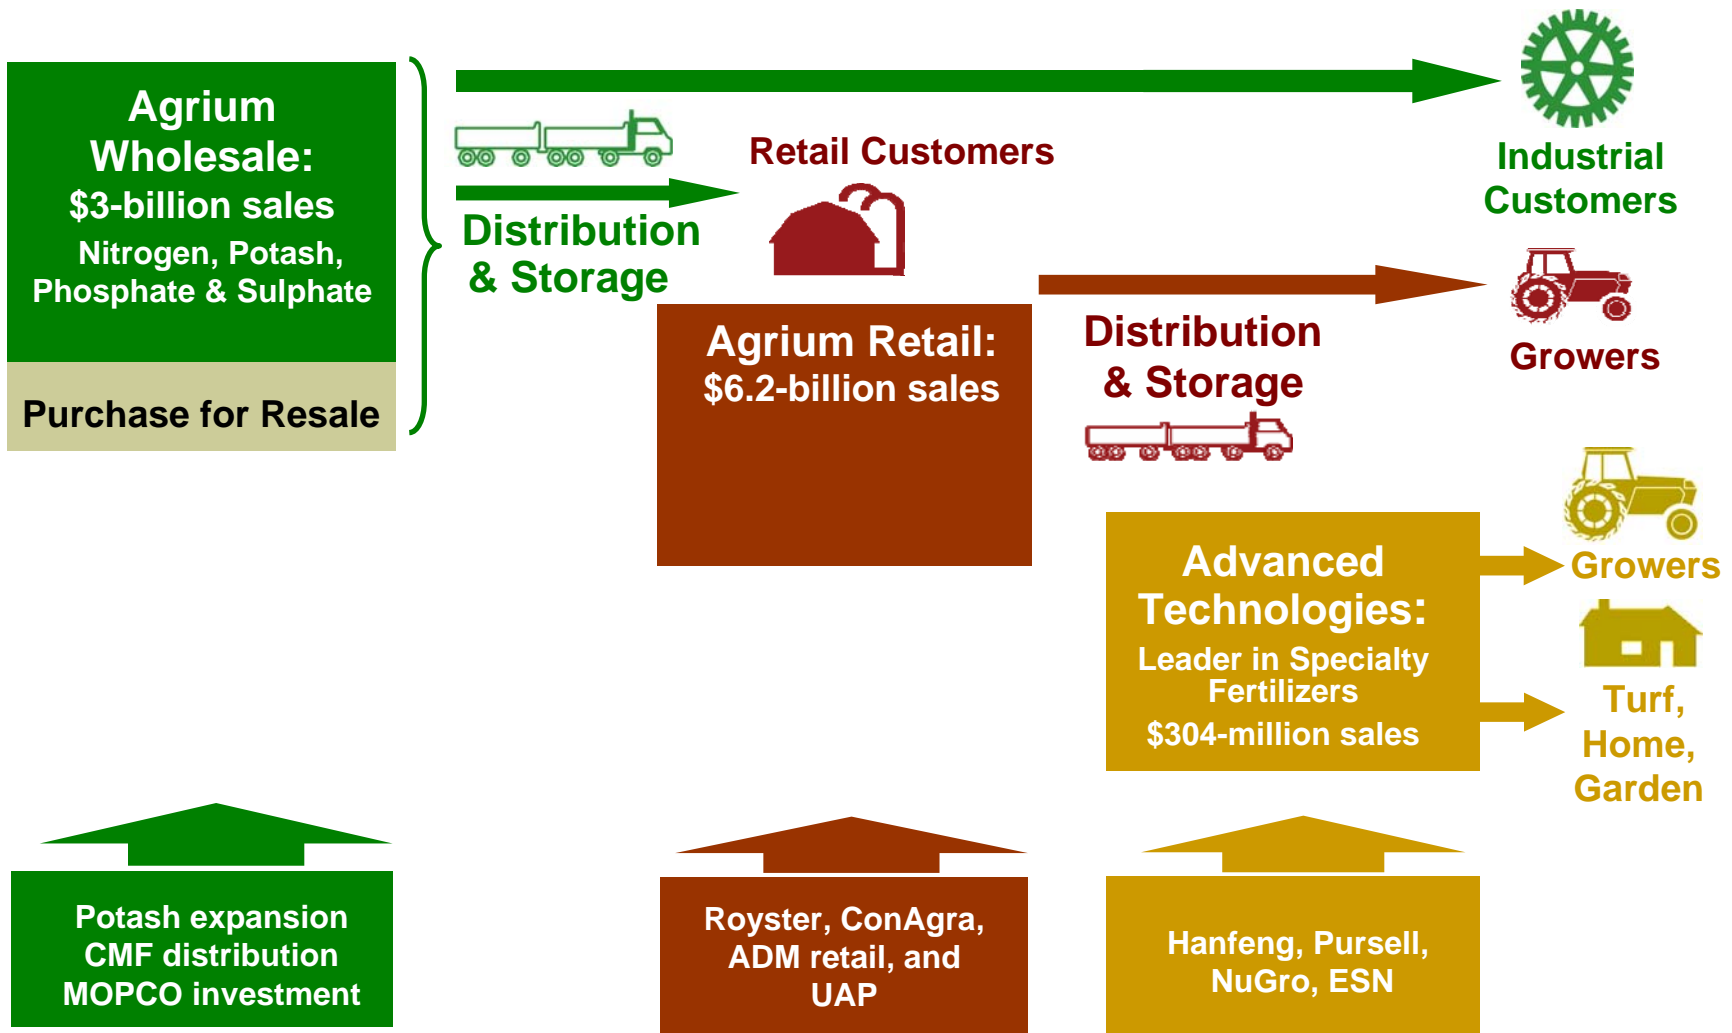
Agrium Wholesale:
$3-billion sales
Nitrogen, Potash, Phosphate & Sulphate

Purchase for Resale

Distribution & Storage

Retail Customers

Industrial Customers

Agrium Retail:
$6.2-billion sales

Distribution & Storage

Growers

Advanced Technologies:
Leader in Specialty Fertilizers
$304-million sales

Growers

Turf, Home, Garden

Potash expansion
CMF distribution
MOPCO investment

Royster, ConAgra, ADM retail, and UAP

Hanfeng, Pursell, NuGro, ESN